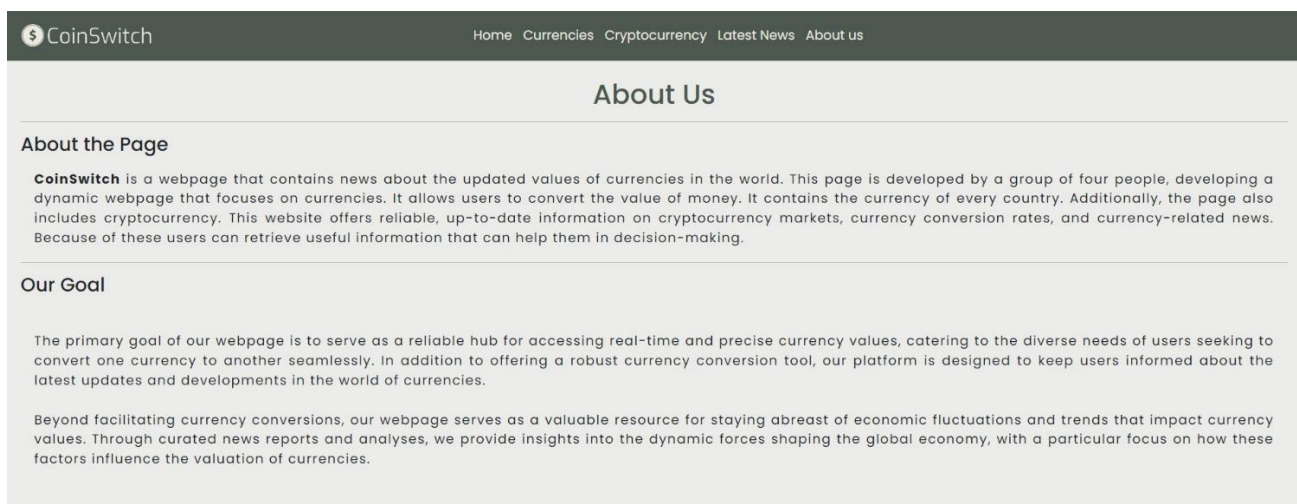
$ CoinSwitch

Home Currencies Cryptocurrency Latest News About us

About Us

About the Page

**CoinSwitch** is a webpage that contains news about the updated values of currencies in the world. This page is developed by a group of four people, developing a dynamic webpage that focuses on currencies. It allows users to convert the value of money. It contains the currency of every country. Additionally, the page also includes cryptocurrency. This website offers reliable, up-to-date information on cryptocurrency markets, currency conversion rates, and currency-related news. Because of these users can retrieve useful information that can help them in decision-making.

Our Goal

The primary goal of our webpage is to serve as a reliable hub for accessing real-time and precise currency values, catering to the diverse needs of users seeking to convert one currency to another seamlessly. In addition to offering a robust currency conversion tool, our platform is designed to keep users informed about the latest updates and developments in the world of currencies.

Beyond facilitating currency conversions, our webpage serves as a valuable resource for staying abreast of economic fluctuations and trends that impact currency values. Through curated news reports and analyses, we provide insights into the dynamic forces shaping the global economy, with a particular focus on how these factors influence the valuation of currencies.